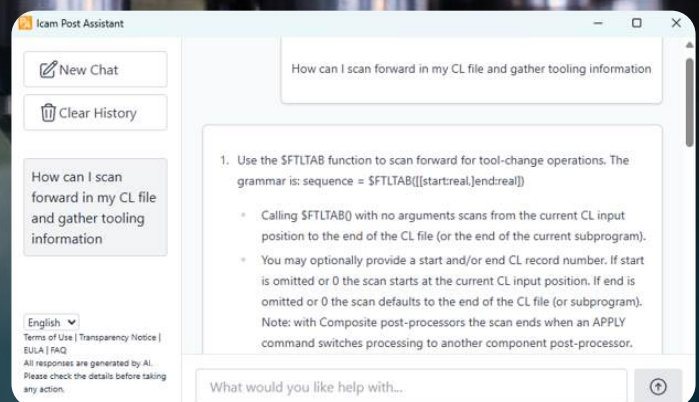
Icam Post Assistant

New Chat

Clear History

How can I scan forward in my CL file and gather tooling information

English

Terms of Use | Transparency Notice | EULA | FAQ

All responses are generated by AI. Please check the details before taking any action.

How can I scan forward in my CL file and gather tooling information

1. Use the $FTLTAB function to scan forward for tool-change operations. The grammar is: sequence = $FTLTAB([[start:real,]end:real])

• Calling $FTLTAB() with no arguments scans from the current CL input position to the end of the CL file (or the end of the current subprogram).

• You may optionally provide a start and/or end CL record number. If start is omitted or 0 the scan starts at the current CL input position. If end is omitted or 0 the scan defaults to the end of the CL file (or subprogram). Note: with Composite post-processors the scan ends when an APPLY command switches processing to another component post-processor.

What would you like help with...